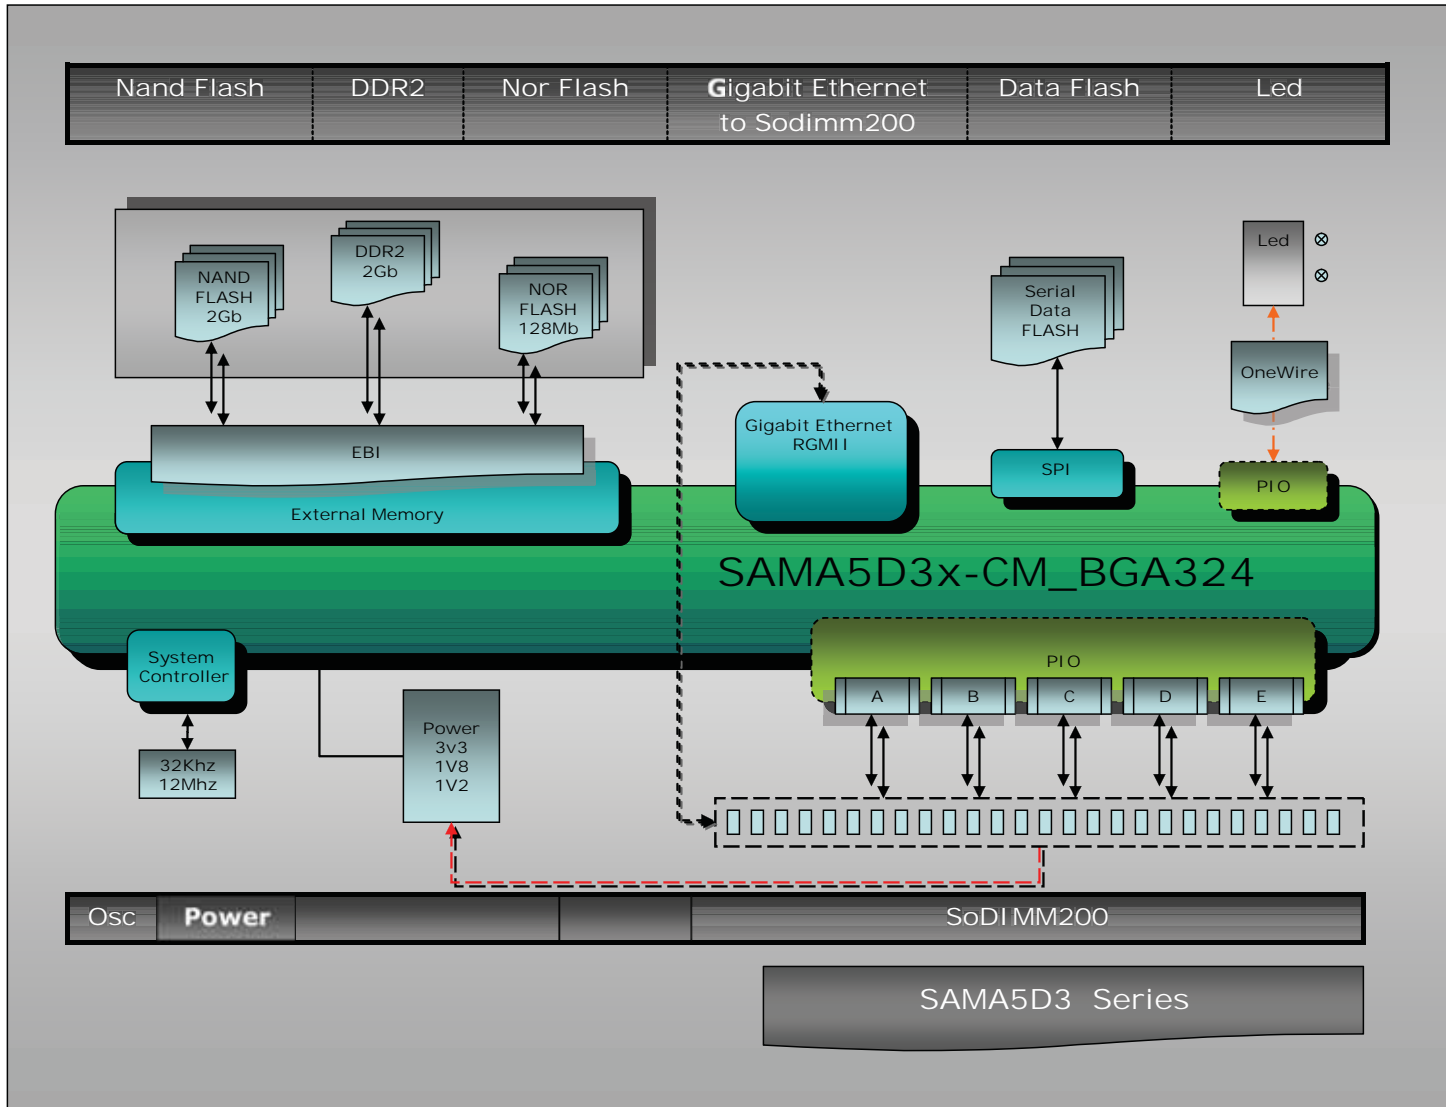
| Nand Flash | DDR2 | Nor Flash | Gigabit Ethernet to Sodimm200 | Data Flash | Led |
|---|---|---|---|---|---|

NAND FLASH 2Gb

DDR2 2Gb

NOR FLASH 128Mb

EBI

External Memory

Gigabit Ethernet RGMII

Serial Data FLASH

SPI

Led

OneWire

PIO

SAMA5D3x-CM_BGA324

System Controller

32Khz 12Mhz

Power 3v3 1V8 1V2

PIO

A B C D E

| Osc | Power | | | SoDIMM200 |
|---|---|---|---|---|

SAMA5D3 Series